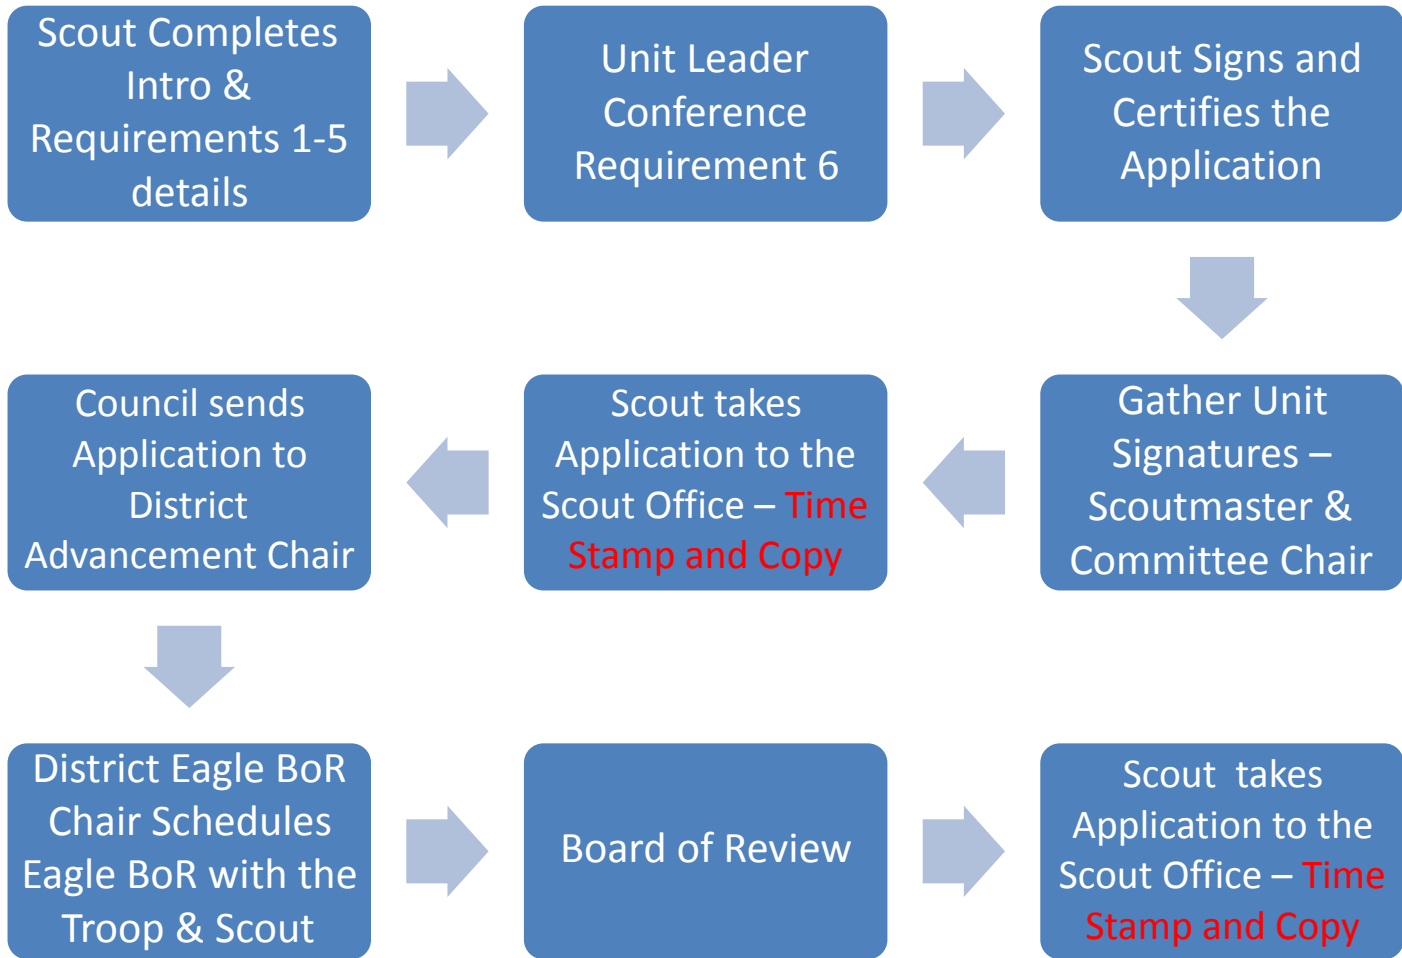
Scout Completes Intro & Requirements 1-5 details

Unit Leader Conference Requirement 6

Scout Signs and Certifies the Application

Gather Unit Signatures – Scoutmaster & Committee Chair

Scout takes Application to the Scout Office – Time Stamp and Copy

Council sends Application to District Advancement Chair

District Eagle BoR Chair Schedules Eagle BoR with the Troop & Scout

Board of Review

Scout takes Application to the Scout Office – Time Stamp and Copy